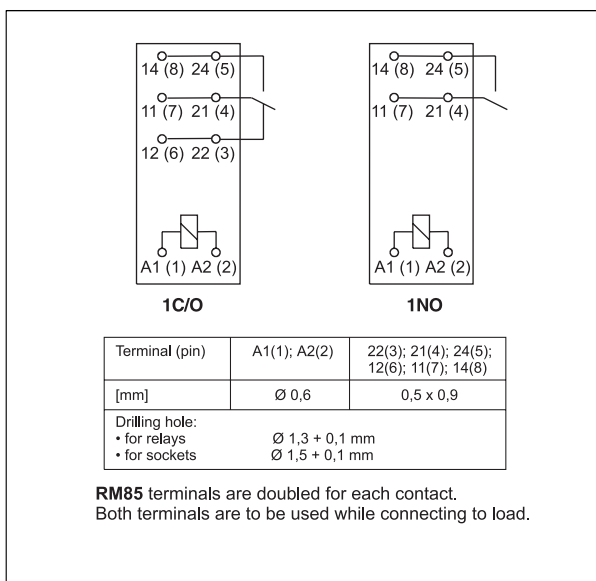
14 (8) 24 (5)
11 (7) 21 (4)
12 (6) 22 (3)
A1 (1) A2 (2)
1C/O

14 (8) 24 (5)
11 (7) 21 (4)
A1 (1) A2 (2)
1NO

| Terminal (pin) | A1(1); A2(2) | 22(3); 21(4); 24(5); 12(6); 11(7); 14(8) |
|---|---|---|
| [mm] | Ø 0,6 | 0,5 x 0,9 |
| Drilling hole: • for relays Ø 1,3 + 0,1 mm • for sockets Ø 1,5 + 0,1 mm | | |

**RM85** terminals are doubled for each contact.
Both terminals are to be used while connecting to load.